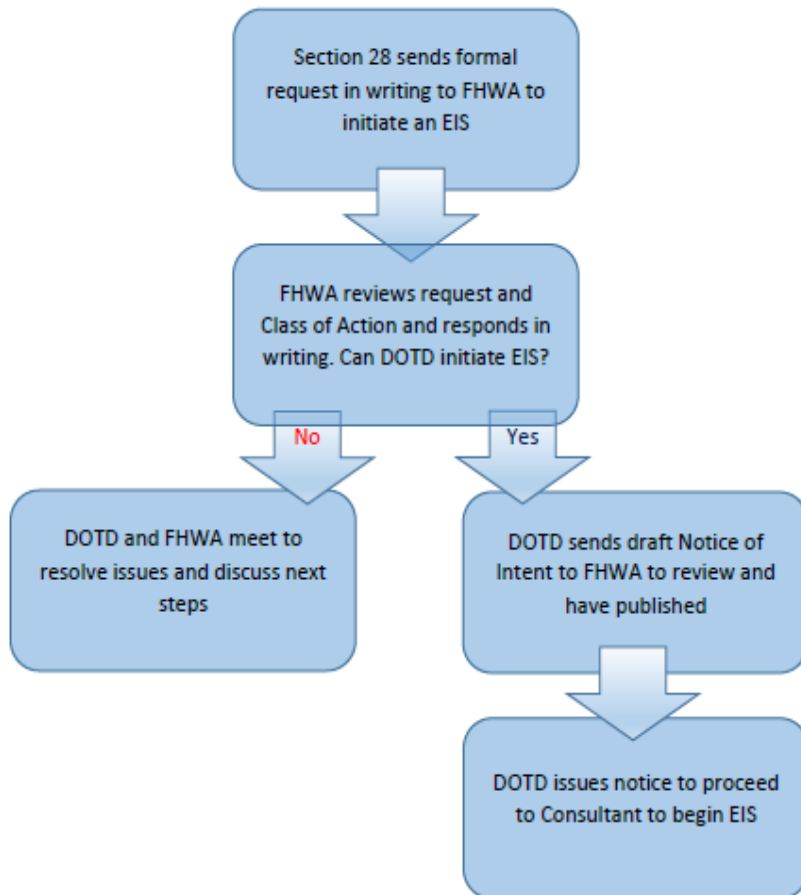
Section 28 sends formal request in writing to FHWA to initiate an EIS

FHWA reviews request and Class of Action and responds in writing. Can DOTD initiate EIS?

No

Yes

DOTD and FHWA meet to resolve issues and discuss next steps

DOTD sends draft Notice of Intent to FHWA to review and have published

DOTD issues notice to proceed to Consultant to begin EIS